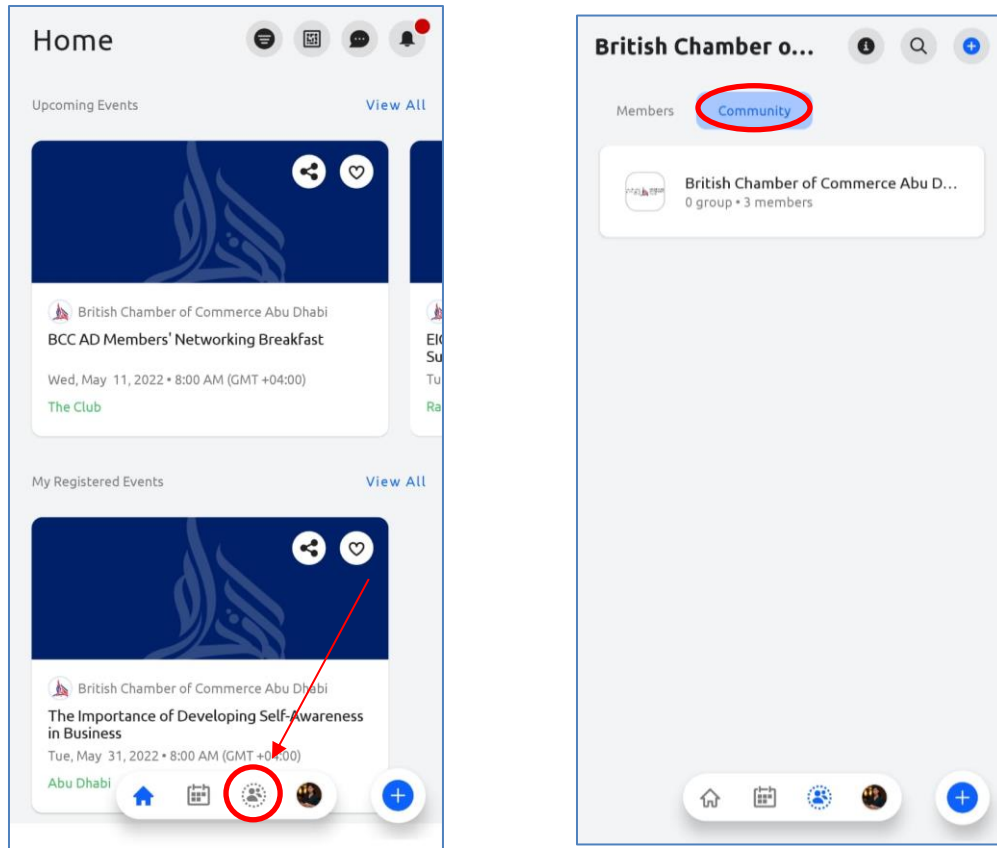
Home

Upcoming Events

View All

British Chamber of Commerce Abu Dhabi

BCC AD Members' Networking Breakfast

Wed, May 11, 2022 • 8:00 AM (GMT +04:00)

The Club

EI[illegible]
Su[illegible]
Tu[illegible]
Ra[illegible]

My Registered Events

View All

British Chamber of Commerce Abu Dhabi

The Importance of Developing Self-Awareness in Business

Tue, May 31, 2022 • 8:00 AM (GMT +04:00)

Abu Dhabi

British Chamber o...

Members

Community

British Chamber of Commerce Abu D...

0 group • 3 members